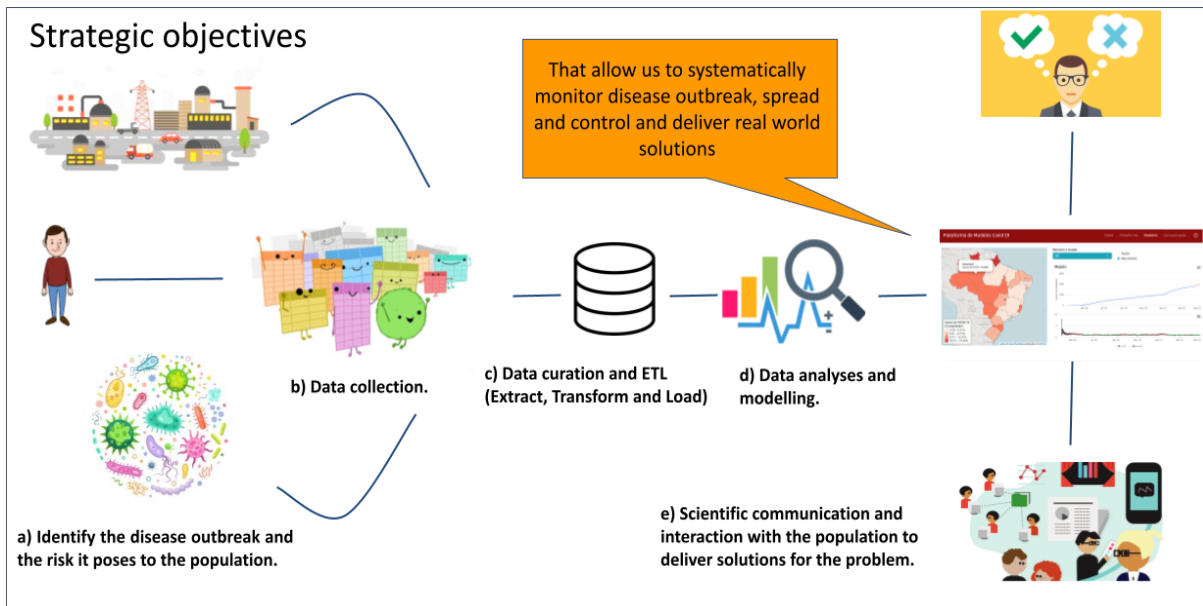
Strategic objectives

That allow us to systematically monitor disease outbreak, spread and control and deliver real world solutions

b) Data collection.

c) Data curation and ETL (Extract, Transform and Load)

d) Data analyses and modelling.

a) Identify the disease outbreak and the risk it poses to the population.

e) Scientific communication and interaction with the population to deliver solutions for the problem.